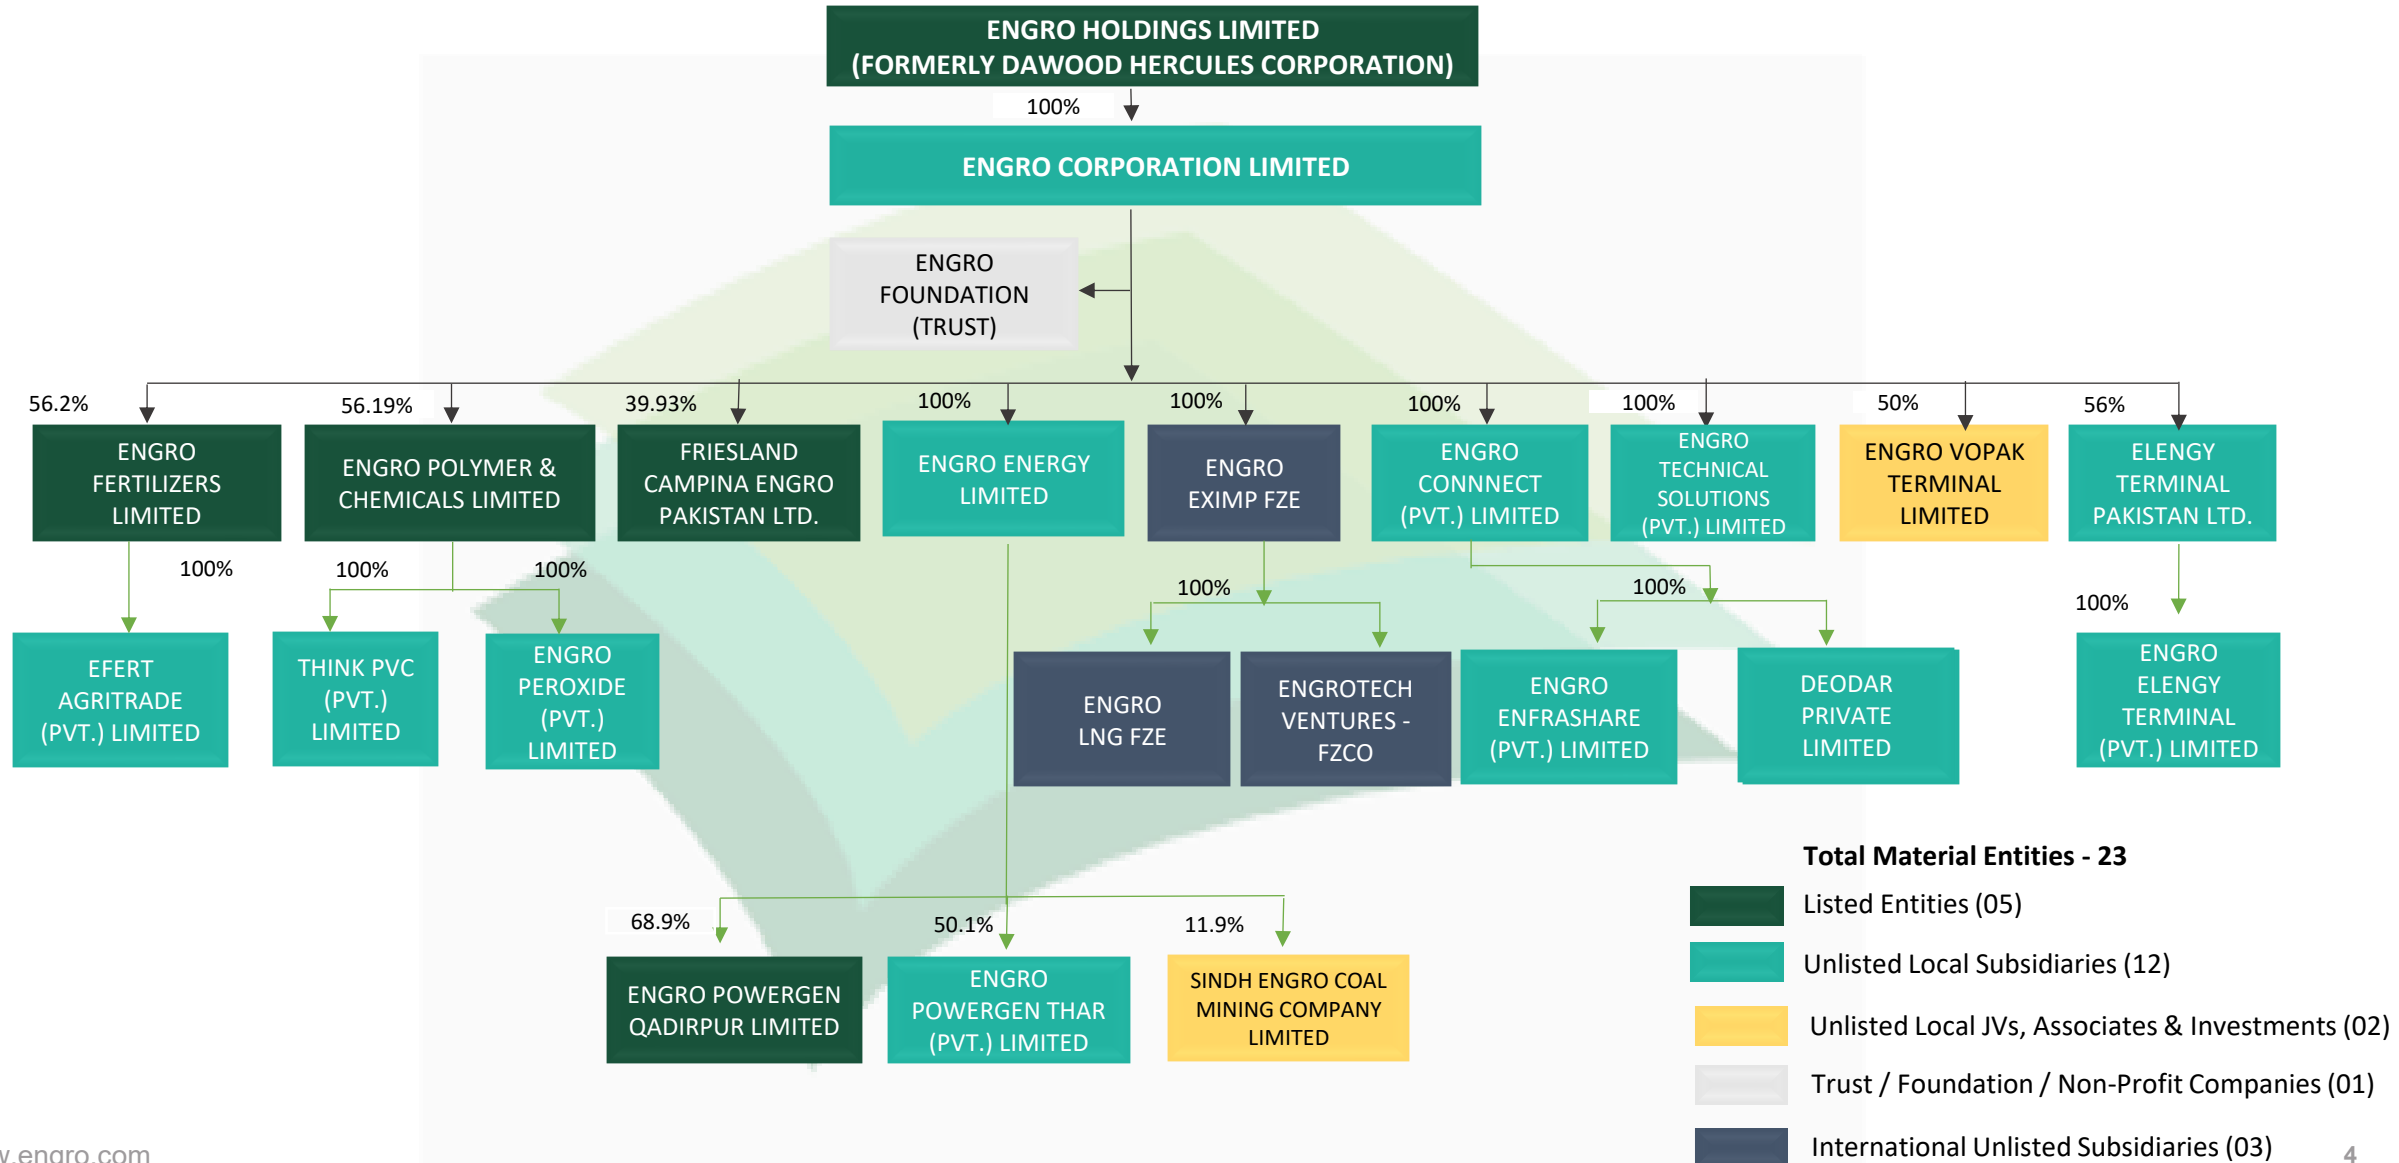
ENGRO HOLDINGS LIMITED
(FORMERLY DAWOOD HERCULES CORPORATION)

100%

ENGRO CORPORATION LIMITED

ENGRO FOUNDATION (TRUST)

56.2%
ENGRO FERTILIZERS LIMITED

56.19%
ENGRO POLYMER & CHEMICALS LIMITED

39.93%
FRIESLAND CAMPINA ENGRO PAKISTAN LTD.

100%
ENGRO ENERGY LIMITED

100%
ENGRO EXIMP FZE

100%
ENGRO CONNNECT (PVT.) LIMITED

100%
ENGRO TECHNICAL SOLUTIONS (PVT.) LIMITED

50%
ENGRO VOPAK TERMINAL LIMITED

56%
ELENGY TERMINAL PAKISTAN LTD.

100%
EFERT AGRITRADE (PVT.) LIMITED

100%
THINK PVC (PVT.) LIMITED

100%
ENGRO PEROXIDE (PVT.) LIMITED

100%
ENGRO LNG FZE

ENGROTECH VENTURES - FZCO

100%
ENGRO ENFRASHARE (PVT.) LIMITED

DEODAR PRIVATE LIMITED

100%
ENGRO ELENGY TERMINAL (PVT.) LIMITED

68.9%
ENGRO POWERGEN QADIRPUR LIMITED

50.1%
ENGRO POWERGEN THAR (PVT.) LIMITED

11.9%
SINDH ENGRO COAL MINING COMPANY LIMITED

Total Material Entities - 23
Listed Entities (05)
Unlisted Local Subsidiaries (12)
Unlisted Local JVs, Associates & Investments (02)
Trust / Foundation / Non-Profit Companies (01)
International Unlisted Subsidiaries (03)

w.engro.com

4